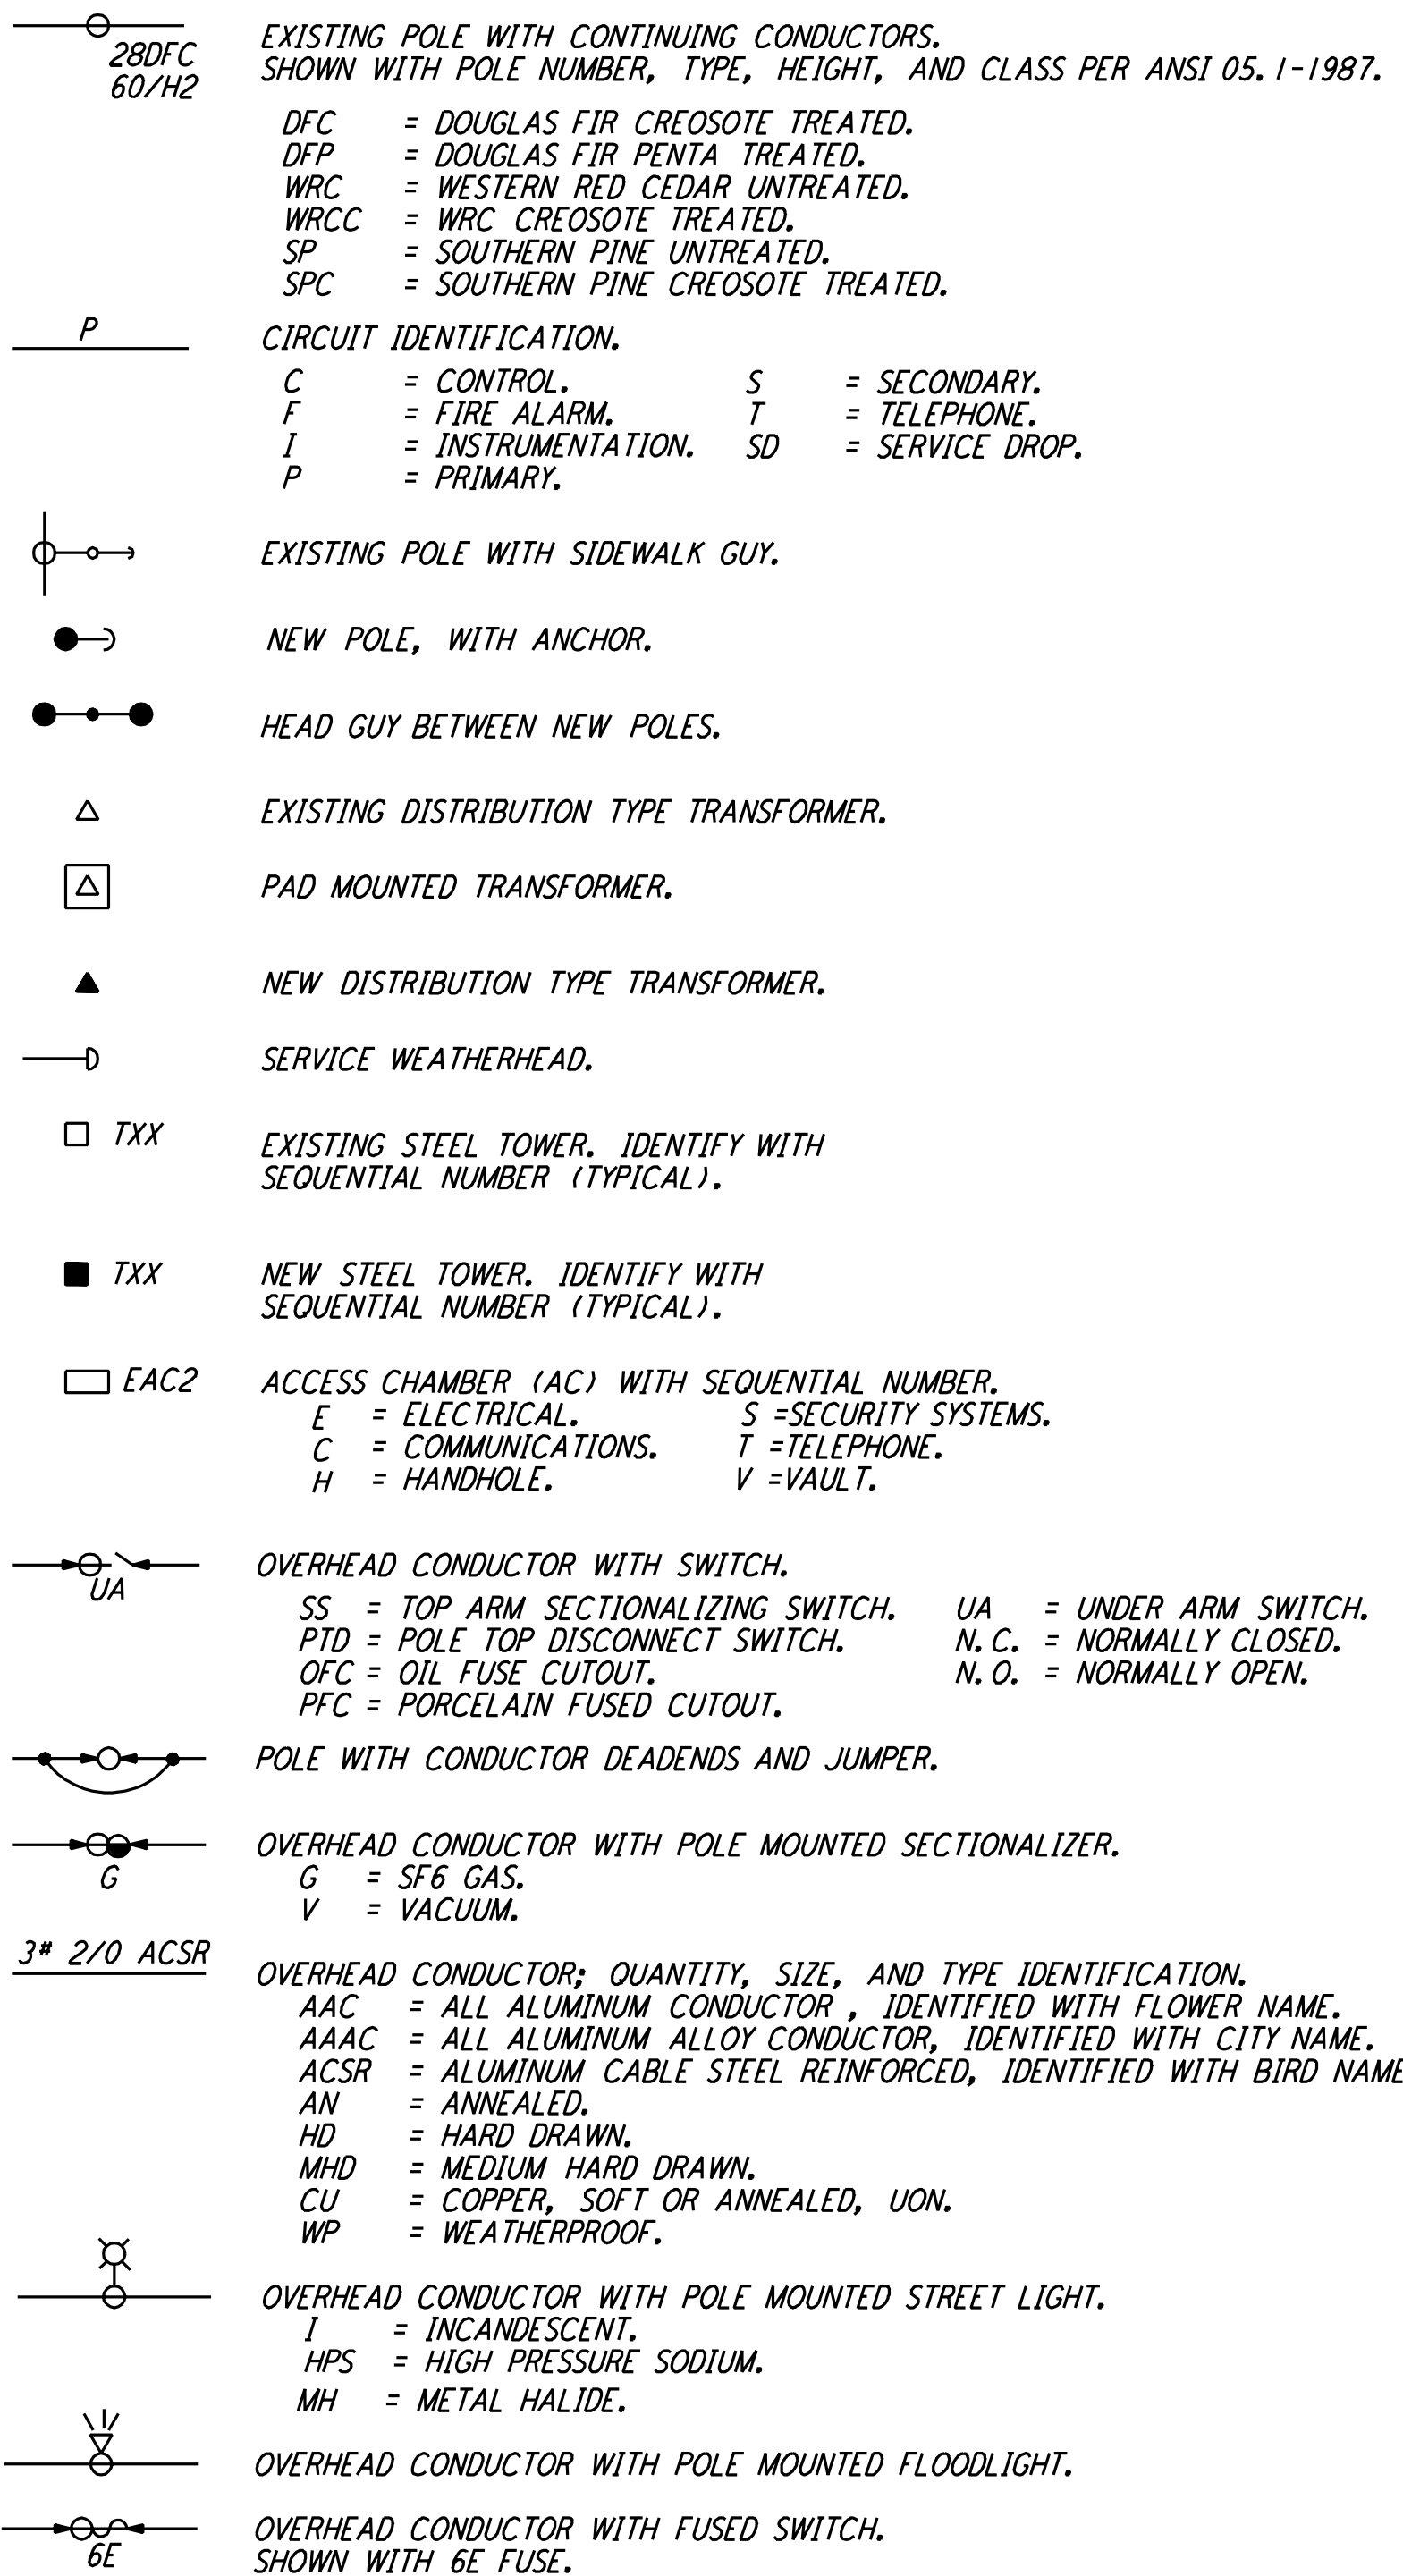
28DFC
60/H2

EXISTING POLE WITH CONTINUING CONDUCTORS.
SHOWN WITH POLE NUMBER, TYPE, HEIGHT, AND CLASS PER ANSI 05.1-1987.

DFC = DOUGLAS FIR CREOSOTE TREATED.
DFP = DOUGLAS FIR PENTA TREATED.
WRC = WESTERN RED CEDAR UNTREATED.
WRCC = WRC CREOSOTE TREATED.
SP = SOUTHERN PINE UNTREATED.
SPC = SOUTHERN PINE CREOSOTE TREATED.

P

CIRCUIT IDENTIFICATION.

C = CONTROL.
F = FIRE ALARM.
I = INSTRUMENTATION.
P = PRIMARY.
S = SECONDARY.
T = TELEPHONE.
SD = SERVICE DROP.

EXISTING POLE WITH SIDEWALK GUY.

NEW POLE, WITH ANCHOR.

HEAD GUY BETWEEN NEW POLES.

EXISTING DISTRIBUTION TYPE TRANSFORMER.

PAD MOUNTED TRANSFORMER.

NEW DISTRIBUTION TYPE TRANSFORMER.

SERVICE WEATHERHEAD.

TXX

EXISTING STEEL TOWER. IDENTIFY WITH SEQUENTIAL NUMBER (TYPICAL).

TXX

NEW STEEL TOWER. IDENTIFY WITH SEQUENTIAL NUMBER (TYPICAL).

EAC2

ACCESS CHAMBER (AC) WITH SEQUENTIAL NUMBER.
E = ELECTRICAL.
C = COMMUNICATIONS.
H = HANDHOLE.
S =SECURITY SYSTEMS.
T =TELEPHONE.
V =VAULT.

UA

OVERHEAD CONDUCTOR WITH SWITCH.
SS = TOP ARM SECTIONALIZING SWITCH.
PTD = POLE TOP DISCONNECT SWITCH.
OFC = OIL FUSE CUTOUT.
PFC = PORCELAIN FUSED CUTOUT.
UA = UNDER ARM SWITCH.
N.C. = NORMALLY CLOSED.
N.O. = NORMALLY OPEN.

POLE WITH CONDUCTOR DEADENDS AND JUMPER.

G

OVERHEAD CONDUCTOR WITH POLE MOUNTED SECTIONALIZER.
G = SF6 GAS.
V = VACUUM.

3# 2/0 ACSR

OVERHEAD CONDUCTOR; QUANTITY, SIZE, AND TYPE IDENTIFICATION.
AAC = ALL ALUMINUM CONDUCTOR , IDENTIFIED WITH FLOWER NAME.
AAAC = ALL ALUMINUM ALLOY CONDUCTOR, IDENTIFIED WITH CITY NAME.
ACSR = ALUMINUM CABLE STEEL REINFORCED, IDENTIFIED WITH BIRD NAME
AN = ANNEALED.
HD = HARD DRAWN.
MHD = MEDIUM HARD DRAWN.
CU = COPPER, SOFT OR ANNEALED, UON.
WP = WEATHERPROOF.

OVERHEAD CONDUCTOR WITH POLE MOUNTED STREET LIGHT.
I = INCANDESCENT.
HPS = HIGH PRESSURE SODIUM.
MH = METAL HALIDE.

OVERHEAD CONDUCTOR WITH POLE MOUNTED FLOODLIGHT.

6E

OVERHEAD CONDUCTOR WITH FUSED SWITCH.
SHOWN WITH 6E FUSE.